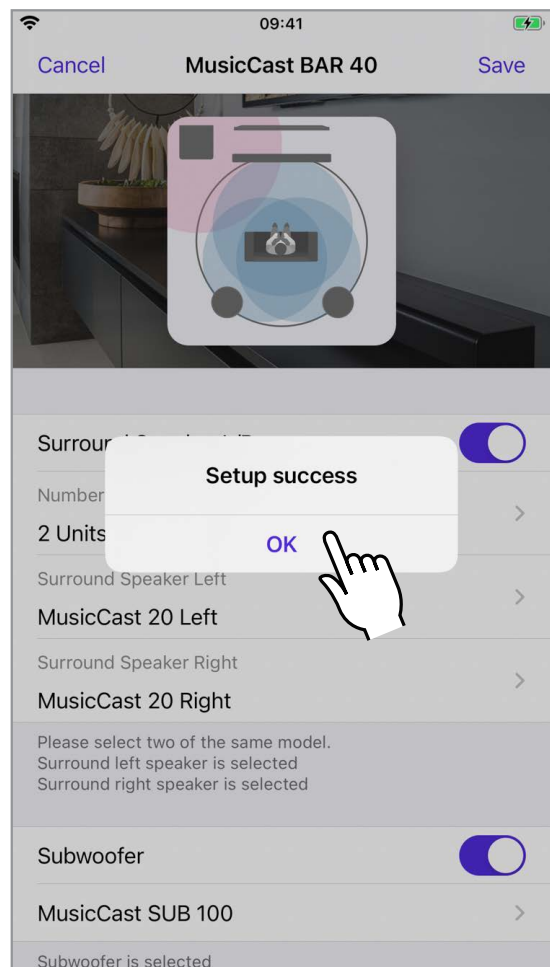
09:41

Cancel MusicCast BAR 40 Save

Surrou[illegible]

Number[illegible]

2 Units

Setup success

OK

Surround Speaker Left

MusicCast 20 Left

Surround Speaker Right

MusicCast 20 Right

Please select two of the same model.
Surround left speaker is selected
Surround right speaker is selected

Subwoofer

MusicCast SUB 100

Subwoofer is selected